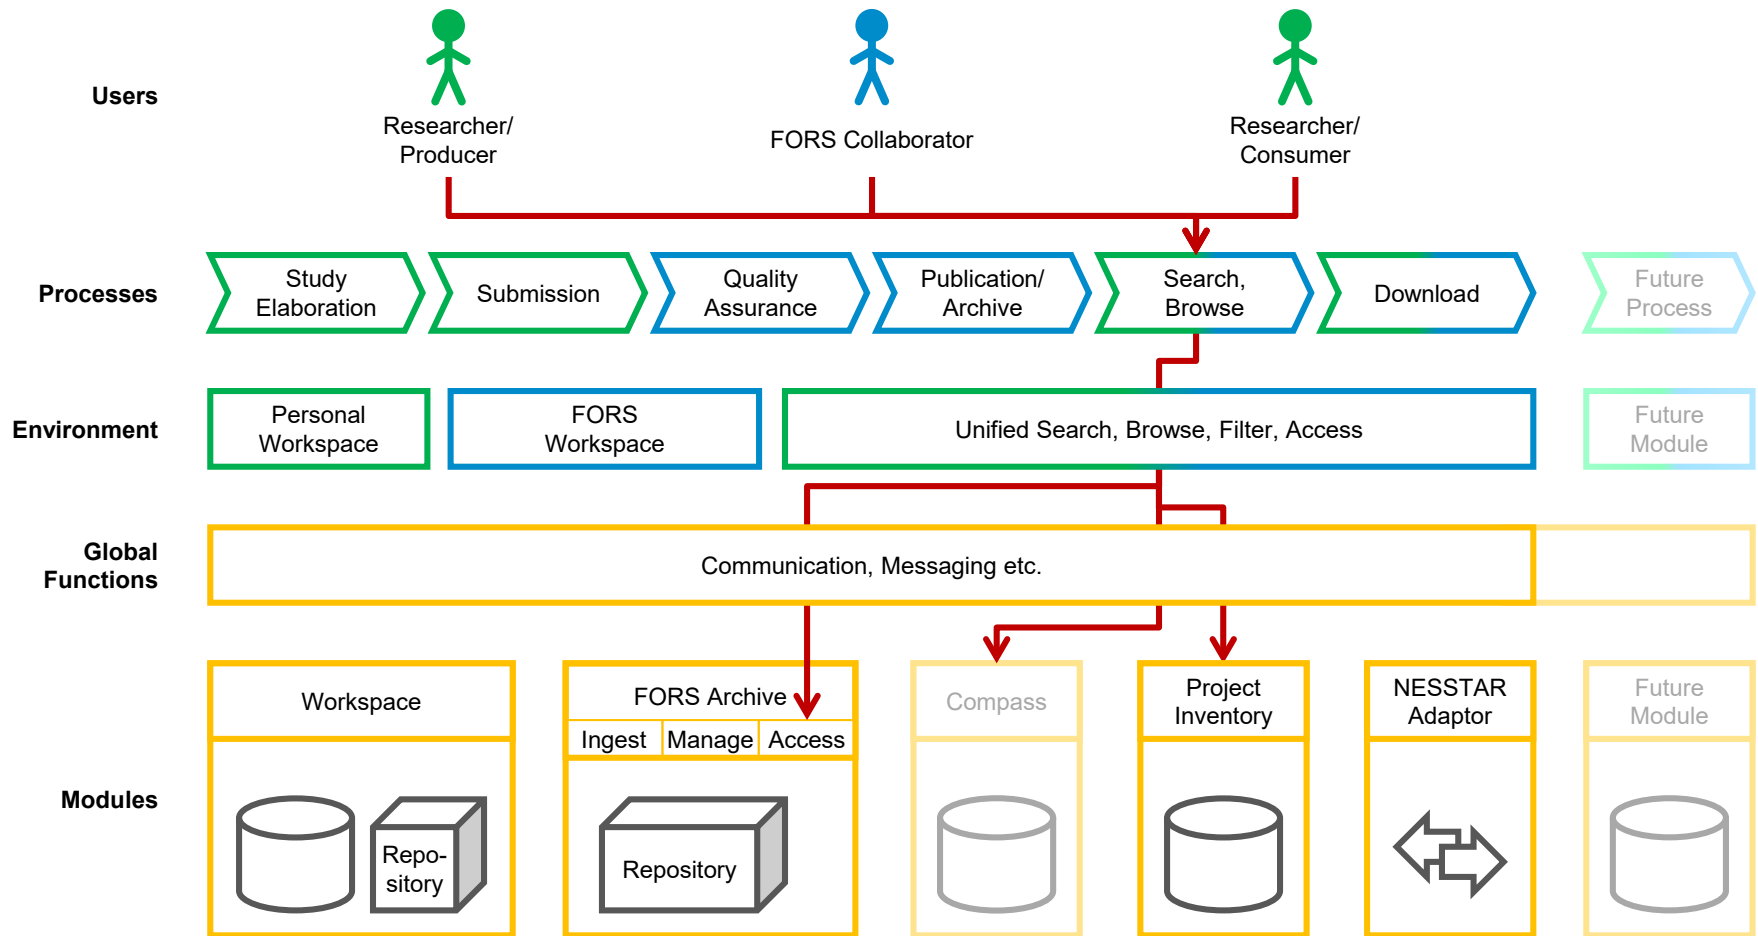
Users

Researcher/ Producer

FORS Collaborator

Researcher/ Consumer

Processes

Study Elaboration

Submission

Quality Assurance

Publication/ Archive

Search, Browse

Download

Future Process

Environment

Personal Workspace

FORS Workspace

Unified Search, Browse, Filter, Access

Future Module

Global Functions

Communication, Messaging etc.

Modules

Workspace

Repository

FORS Archive

| Ingest | Manage | Access |
|---|---|---|

Repository

Compass

Project Inventory

NESSTAR Adaptor

Future Module